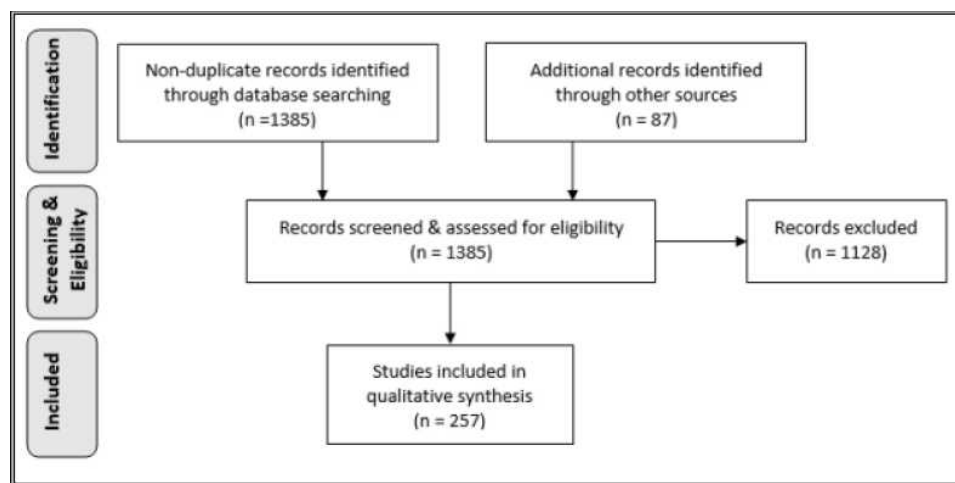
Identification

Non-duplicate records identified through database searching (n =1385)

Additional records identified through other sources (n = 87)

Screening & Eligibility

Records screened & assessed for eligibility (n = 1385)

Records excluded (n = 1128)

Included

Studies included in qualitative synthesis (n = 257)